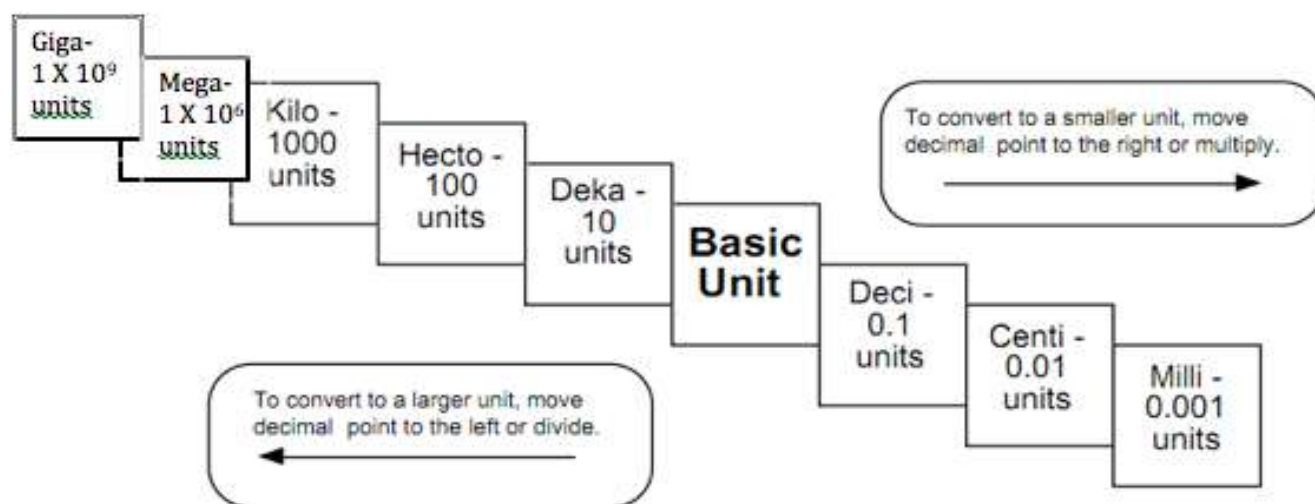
Giga- 1 X $10^9$ units

Mega- 1 X $10^6$ units

Kilo - 1000 units

Hecto - 100 units

Deka - 10 units

Basic Unit

Deci - 0.1 units

Centi - 0.01 units

Milli - 0.001 units

To convert to a smaller unit, move decimal point to the right or multiply.

To convert to a larger unit, move decimal point to the left or divide.